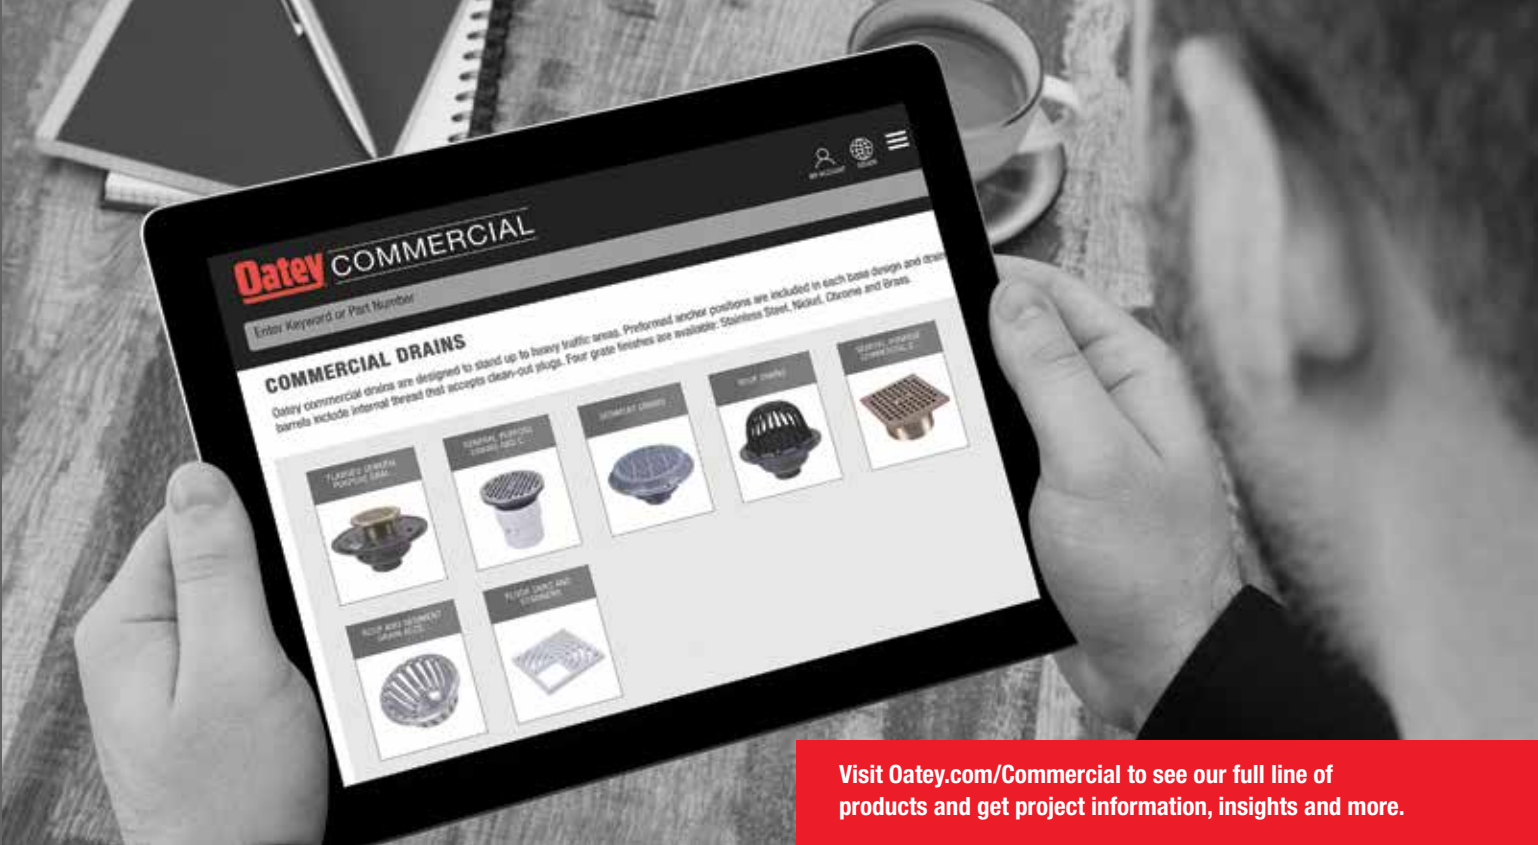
Oatey COMMERCIAL

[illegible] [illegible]

Enter Keyword or Part Number

COMMERCIAL DRAINS

Oatey commercial drains are designed to stand up to heavy traffic areas. Preformed anchor positions are included in each base design and drain barrels include internal thread that accepts clean-out plugs. Four grate finishes are available: Stainless Steel, Nickel, Chrome and Brass.

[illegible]

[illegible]

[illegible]

ROOF DRAINS

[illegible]

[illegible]

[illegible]

Visit Oatey.com/Commercial to see our full line of products and get project information, insights and more.